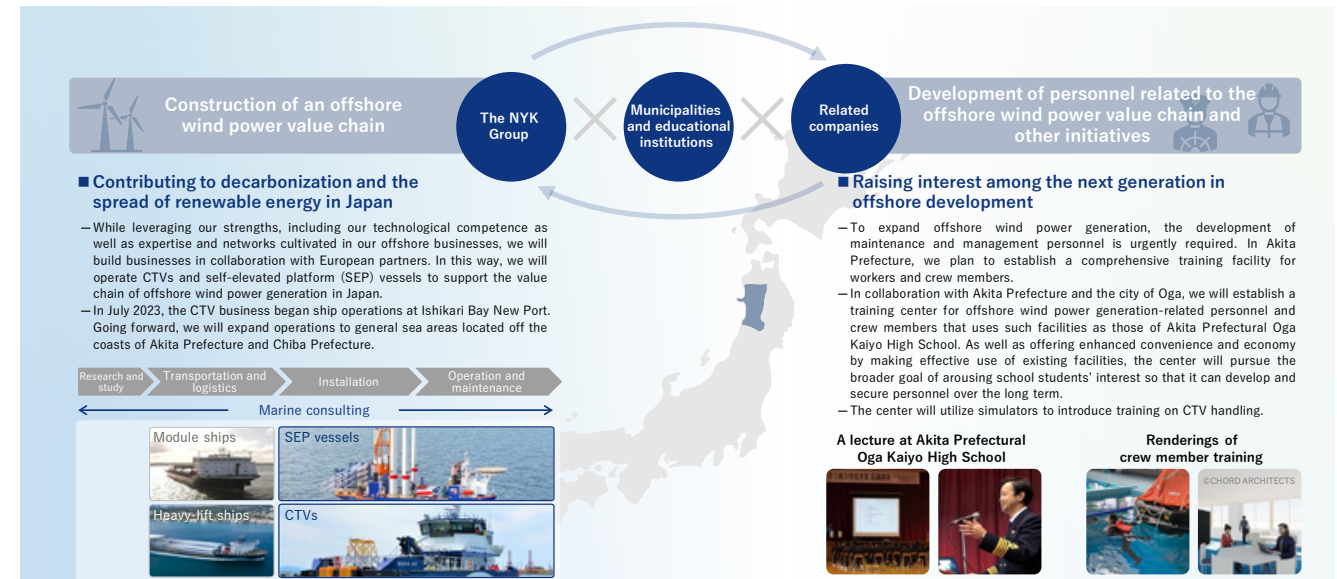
Construction of an offshore wind power value chain

The NYK Group

Municipalities and educational institutions

Related companies

Development of personnel related to the offshore wind power value chain and other initiatives

■ Contributing to decarbonization and the spread of renewable energy in Japan

— While leveraging our strengths, including our technological competence as well as expertise and networks cultivated in our offshore businesses, we will build businesses in collaboration with European partners. In this way, we will operate CTVs and self-elevated platform (SEP) vessels to support the value chain of offshore wind power generation in Japan.
— In July 2023, the CTV business began ship operations at Ishikari Bay New Port. Going forward, we will expand operations to general sea areas located off the coasts of Akita Prefecture and Chiba Prefecture.

Research and study | Transportation and logistics | Installation | Operation and maintenance

Marine consulting

Module ships

SEP vessels

Heavy-lift ships

CTVs

■ Raising interest among the next generation in offshore development

— To expand offshore wind power generation, the development of maintenance and management personnel is urgently required. In Akita Prefecture, we plan to establish a comprehensive training facility for workers and crew members.
— In collaboration with Akita Prefecture and the city of Oga, we will establish a training center for offshore wind power generation-related personnel and crew members that uses such facilities as those of Akita Prefectural Oga Kaiyo High School. As well as offering enhanced convenience and economy by making effective use of existing facilities, the center will pursue the broader goal of arousing school students' interest so that it can develop and secure personnel over the long term.
— The center will utilize simulators to introduce training on CTV handling.

A lecture at Akita Prefectural Oga Kaiyo High School

Renderings of crew member training

©CHORD ARCHITECTS